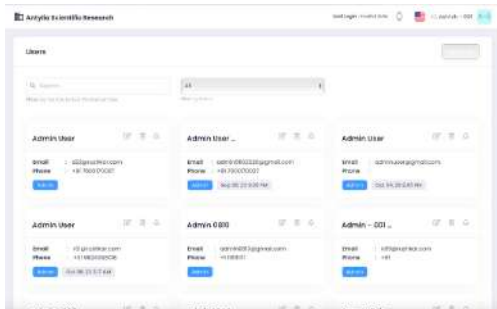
Antyllo Scientific Research

Last Login: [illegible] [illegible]

Users

Q Search

All

Admin User

Email : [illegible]
Phone : +91 7000000001

Admin

Admin User ...

Email : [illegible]@gmail.com
Phone : +91 7000000001

Admin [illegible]

Admin User

Email : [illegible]@gmail.com
Phone : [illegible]

Admin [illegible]

Admin User

Email : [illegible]
Phone : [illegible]

Admin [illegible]

Admin 0001

Email : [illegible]@gmail.com
Phone : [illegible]

Admin

Admin - 001 ...

Email : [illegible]
Phone : +91

Admin